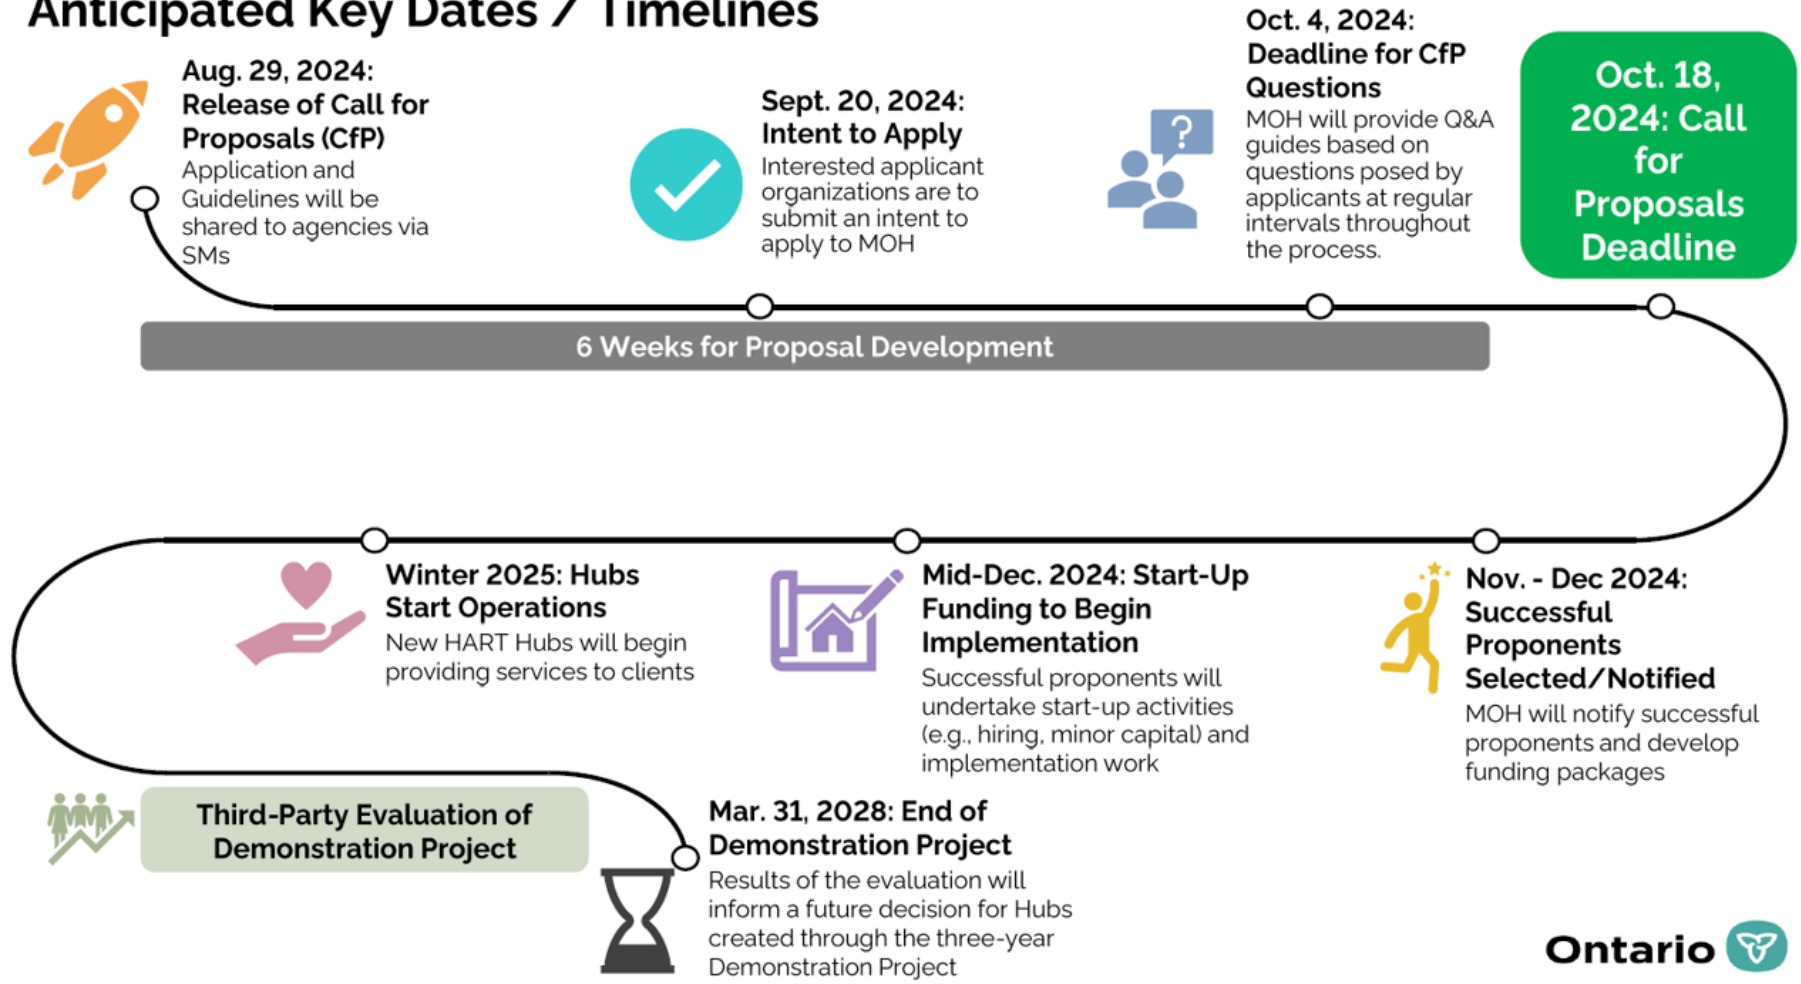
Anticipated Key Dates / Timelines

Aug. 29, 2024: Release of Call for Proposals (CfP)
Application and Guidelines will be shared to agencies via SMs

Sept. 20, 2024: Intent to Apply
Interested applicant organizations are to submit an intent to apply to MOH

Oct. 4, 2024: Deadline for CfP Questions
MOH will provide Q&A guides based on questions posed by applicants at regular intervals throughout the process.

Oct. 18, 2024: Call for Proposals Deadline

6 Weeks for Proposal Development

Nov. - Dec 2024: Successful Proponents Selected/Notified
MOH will notify successful proponents and develop funding packages

Mid-Dec. 2024: Start-Up Funding to Begin Implementation
Successful proponents will undertake start-up activities (e.g., hiring, minor capital) and implementation work

Winter 2025: Hubs Start Operations
New HART Hubs will begin providing services to clients

Third-Party Evaluation of Demonstration Project

Mar. 31, 2028: End of Demonstration Project
Results of the evaluation will inform a future decision for Hubs created through the three-year Demonstration Project

Ontario